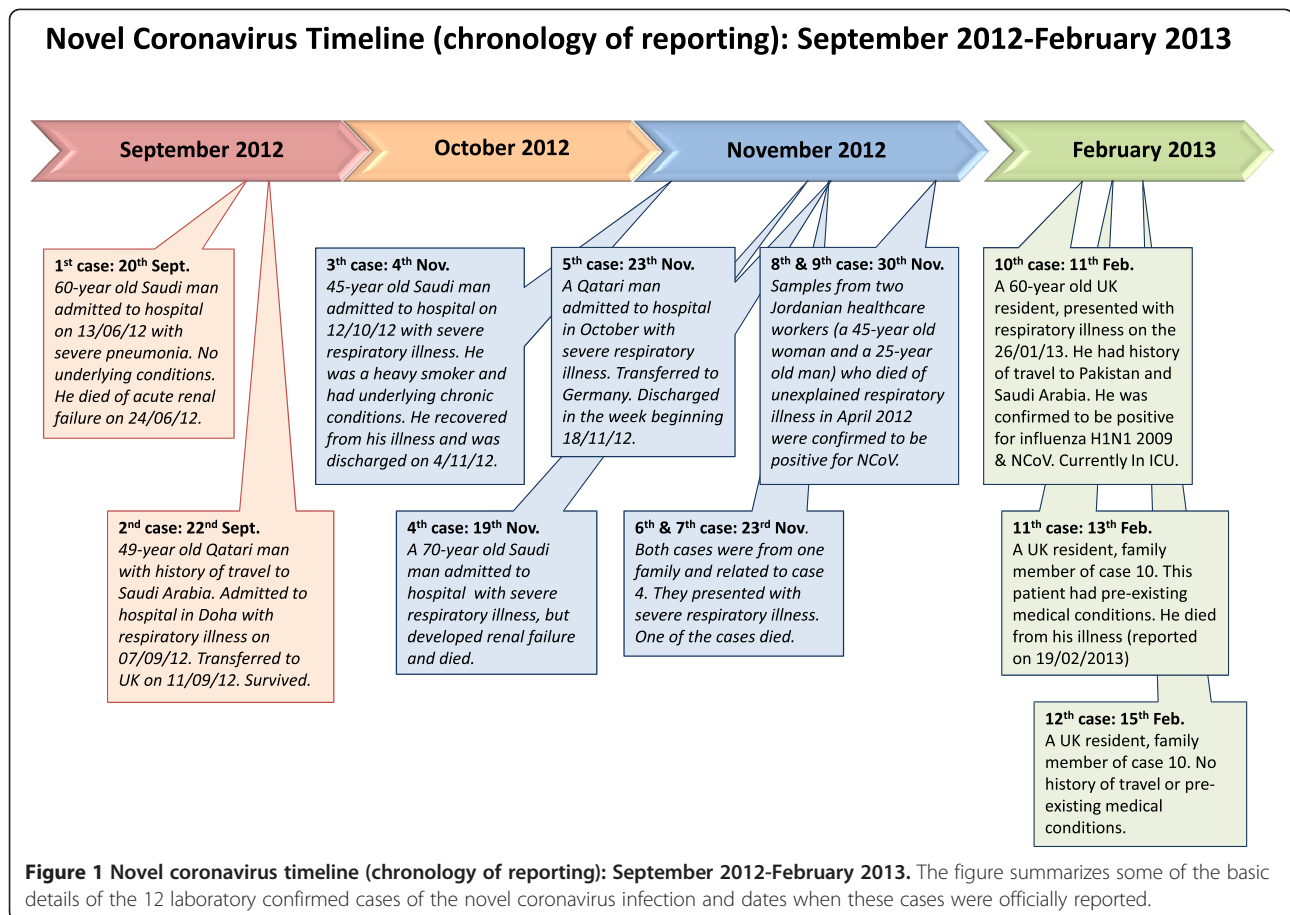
Novel Coronavirus Timeline (chronology of reporting): September 2012-February 2013

September 2012

October 2012

November 2012

February 2013

1$^{st}$ case: 20$^{th}$ Sept.
60-year old Saudi man admitted to hospital on 13/06/12 with severe pneumonia. No underlying conditions. He died of acute renal failure on 24/06/12.

2$^{nd}$ case: 22$^{nd}$ Sept.
49-year old Qatari man with history of travel to Saudi Arabia. Admitted to hospital in Doha with respiratory illness on 07/09/12. Transferred to UK on 11/09/12. Survived.

3$^{th}$ case: 4$^{th}$ Nov.
45-year old Saudi man admitted to hospital on 12/10/12 with severe respiratory illness. He was a heavy smoker and had underlying chronic conditions. He recovered from his illness and was discharged on 4/11/12.

4$^{th}$ case: 19$^{th}$ Nov.
A 70-year old Saudi man admitted to hospital with severe respiratory illness, but developed renal failure and died.

5$^{th}$ case: 23$^{th}$ Nov.
A Qatari man admitted to hospital in October with severe respiratory illness. Transferred to Germany. Discharged in the week beginning 18/11/12.

6$^{th}$ & 7$^{th}$ case: 23$^{rd}$ Nov.
Both cases were from one family and related to case 4. They presented with severe respiratory illness. One of the cases died.

8$^{th}$ & 9$^{th}$ case: 30$^{th}$ Nov.
Samples from two Jordanian healthcare workers (a 45-year old woman and a 25-year old man) who died of unexplained respiratory illness in April 2012 were confirmed to be positive for NCoV.

10$^{th}$ case: 11$^{th}$ Feb.
A 60-year old UK resident, presented with respiratory illness on the 26/01/13. He had history of travel to Pakistan and Saudi Arabia. He was confirmed to be positive for influenza H1N1 2009 & NCoV. Currently In ICU.

11$^{th}$ case: 13$^{th}$ Feb.
A UK resident, family member of case 10. This patient had pre-existing medical conditions. He died from his illness (reported on 19/02/2013)

12$^{th}$ case: 15$^{th}$ Feb.
A UK resident, family member of case 10. No history of travel or pre-existing medical conditions.

Figure 1 Novel coronavirus timeline (chronology of reporting): September 2012-February 2013. The figure summarizes some of the basic details of the 12 laboratory confirmed cases of the novel coronavirus infection and dates when these cases were officially reported.